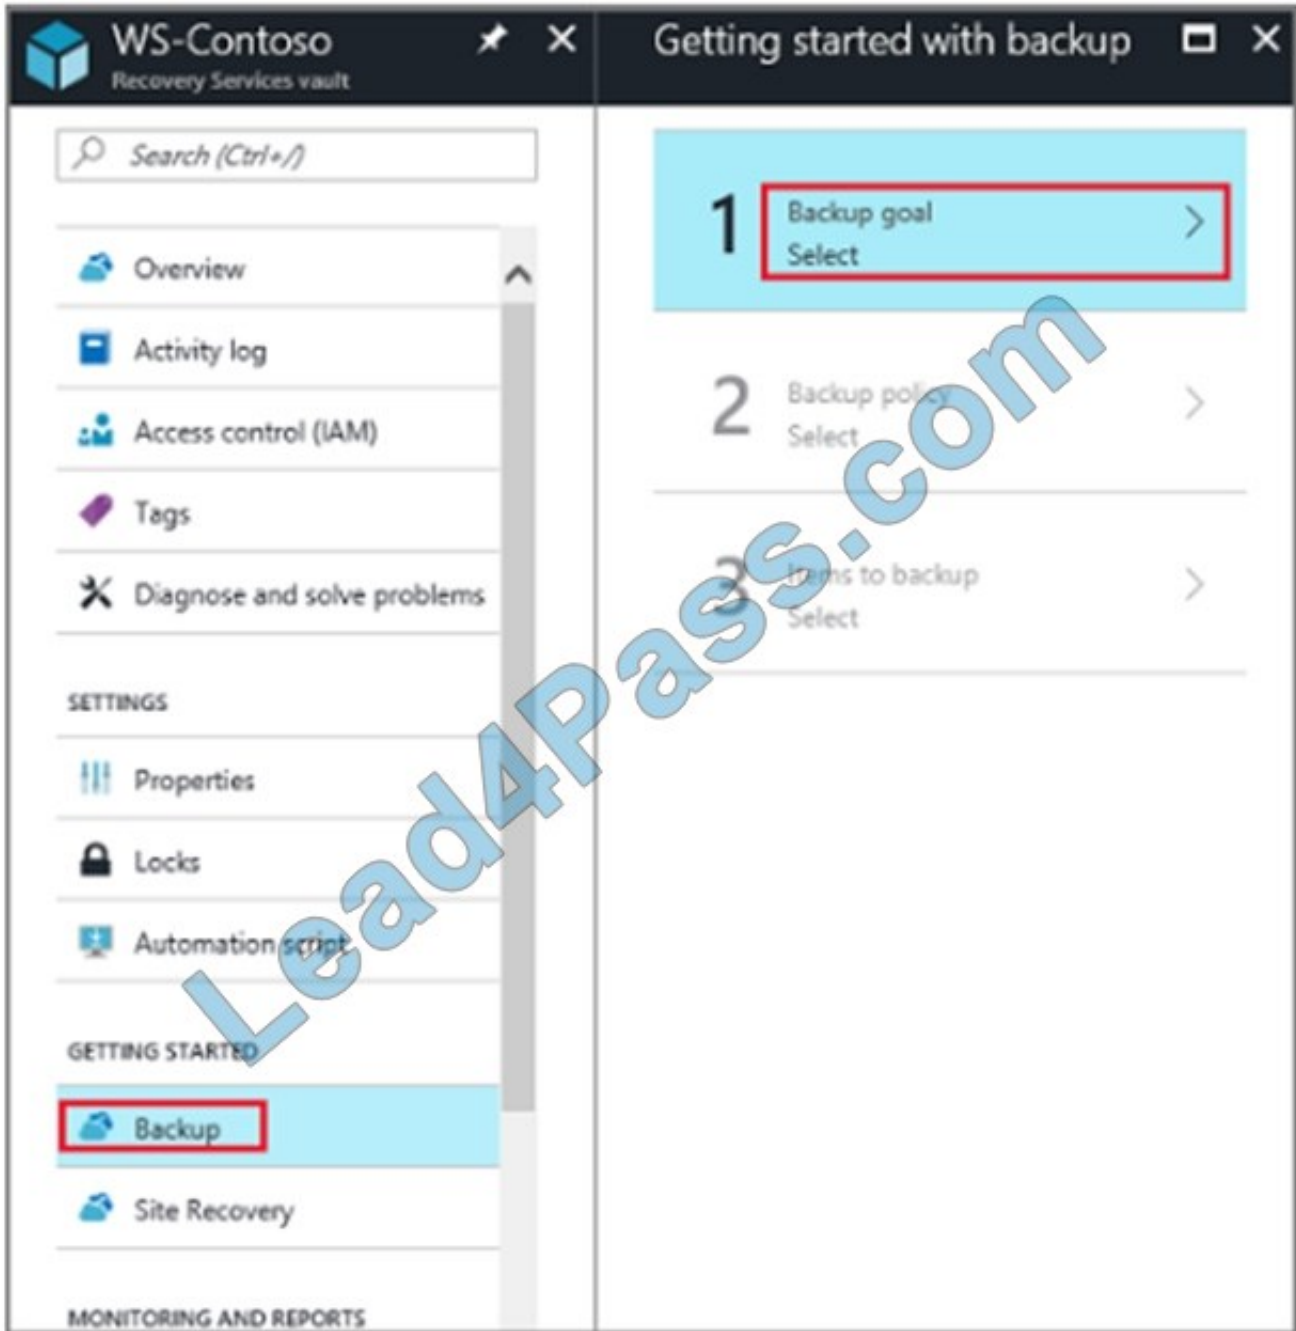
WS-Contoso
Recovery Services vault

Search (Ctrl+/)

Overview
Activity log
Access control (IAM)
Tags
Diagnose and solve problems

SETTINGS
Properties
Locks
Automation script

GETTING STARTED
Backup
Site Recovery

MONITORING AND REPORTS

Getting started with backup

1 Backup goal
Select

2 Backup policy
Select

3 Items to backup
Select

Lead4Pass.com